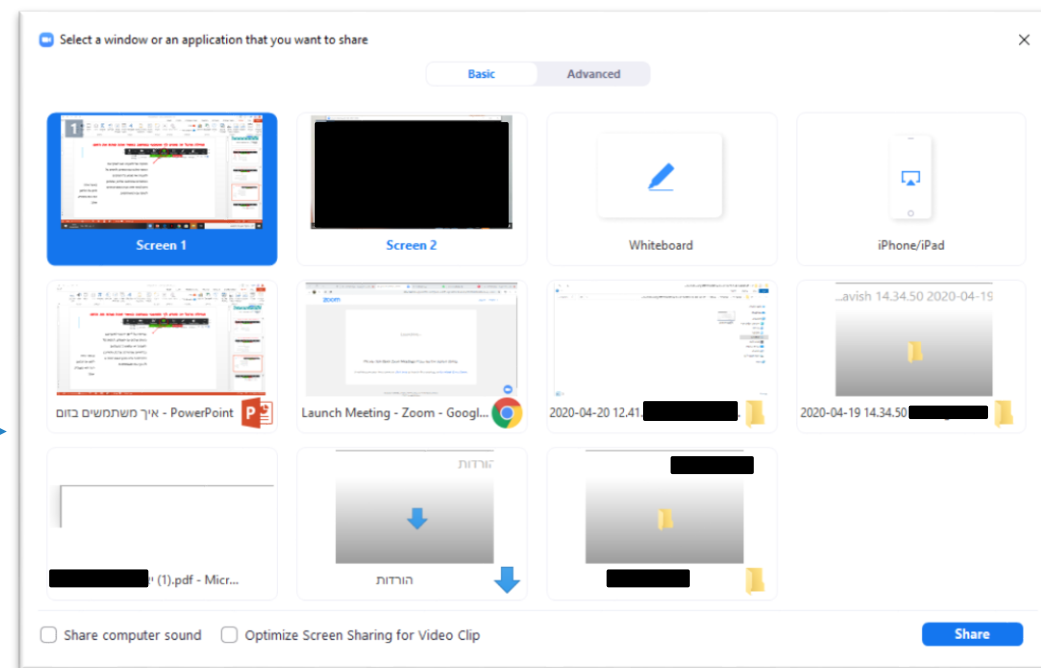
Select a window or an application that you want to share

Basic Advanced

Screen 1

Screen 2

Whiteboard

iPhone/iPad

איך משתמשים בזום - PowerPoint

Launch Meeting - Zoom - Googl...

2020-04-20 12.41.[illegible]

avish 14.34.50 2020-04-19

2020-04-19 14.34.50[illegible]

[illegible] (1).pdf - Micr...

הורדות

הורדות

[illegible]

Share computer sound

Optimize Screen Sharing for Video Clip

Share